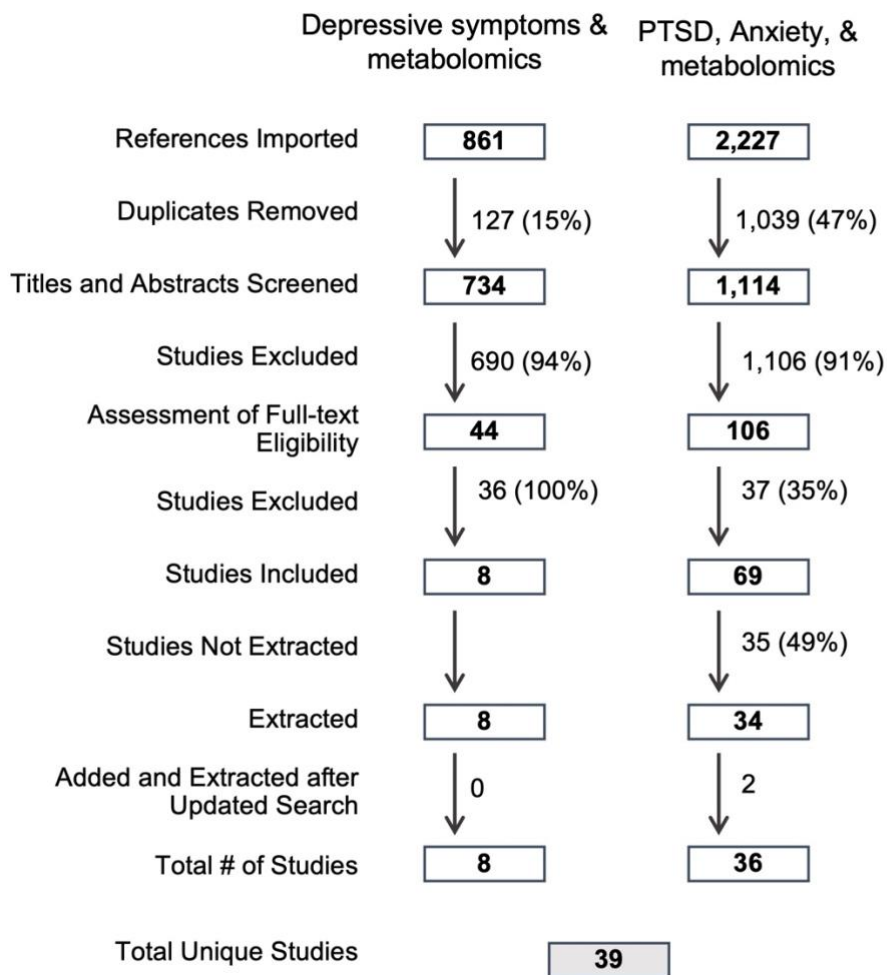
Depressive symptoms & metabolomics

PTSD, Anxiety, & metabolomics

References Imported
861
2,227

Duplicates Removed
127 (15%)
1,039 (47%)

Titles and Abstracts Screened
734
1,114

Studies Excluded
690 (94%)
1,106 (91%)

Assessment of Full-text Eligibility
44
106

Studies Excluded
36 (100%)
37 (35%)

Studies Included
8
69

Studies Not Extracted
35 (49%)

Extracted
8
34

Added and Extracted after Updated Search
0
2

Total # of Studies
8
36

Total Unique Studies
39